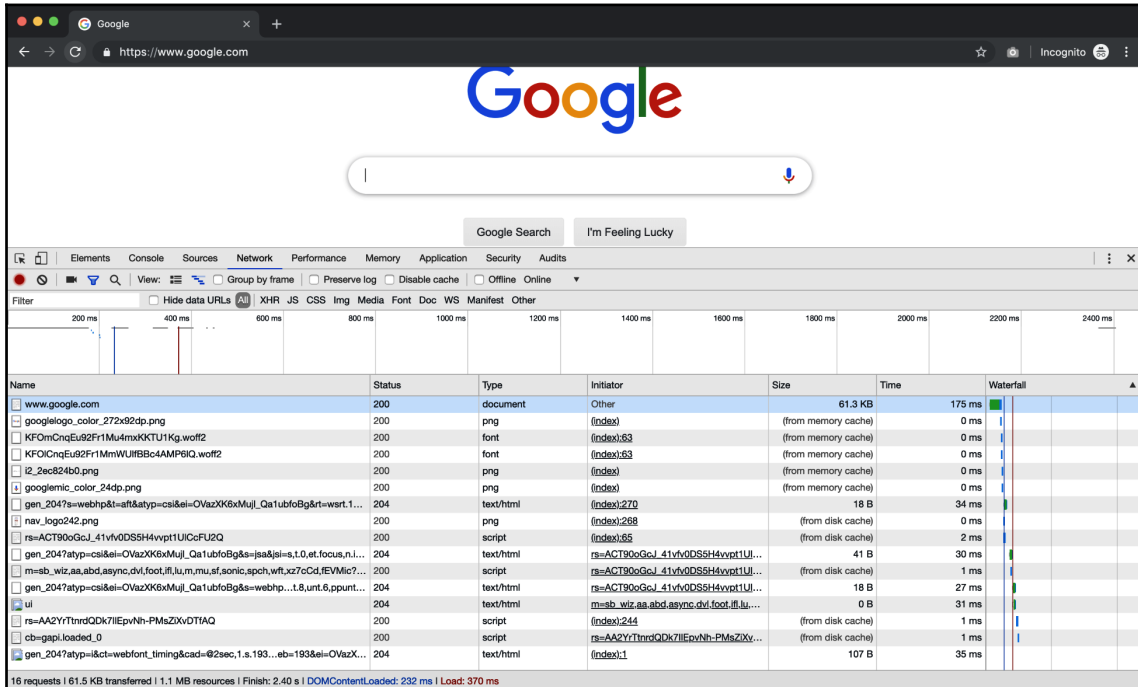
Google

https://www.google.com

Incognito

Google

Google Search I'm Feeling Lucky

Elements Console Sources Network Performance Memory Application Security Audits

View: Group by frame Preserve log Disable cache Offline Online

Filter Hide data URLs All XHR JS CSS Img Media Font Doc WS Manifest Other

200 ms 400 ms 600 ms 800 ms 1000 ms 1200 ms 1400 ms 1600 ms 1800 ms 2000 ms 2200 ms 2400 ms

| Name | Status | Type | Initiator | Size | Time | Waterfall |
|---|---|---|---|---|---|---|
| www.google.com | 200 | document | Other | 61.3 KB | 175 ms | |
| googlelogo_color_272x92dp.png | 200 | png | (index) | (from memory cache) | 0 ms | |
| KFOmCnqEu92Fr1Mu4mxKKTU1Kg.woff2 | 200 | font | (index):63 | (from memory cache) | 0 ms | |
| KFOlCnqEu92Fr1MmWUlfBBc4AMP6lQ.woff2 | 200 | font | (index):63 | (from memory cache) | 0 ms | |
| i2_2ec824b0.png | 200 | png | (index) | (from memory cache) | 0 ms | |
| googlemic_color_24dp.png | 200 | png | (index) | (from memory cache) | 0 ms | |
| gen_204?s=webhp&t=aft&atyp=csi&ei=OVazXK6xMujl_Qa1ubfoBg&rt=wsrt.1... | 204 | text/html | (index):270 | 18 B | 34 ms | |
| nav_logo242.png | 200 | png | (index):268 | (from disk cache) | 0 ms | |
| rs=ACT90oGcJ_41vfv0DS5H4vvpt1UlCcFU2Q | 200 | script | (index):65 | (from disk cache) | 2 ms | |
| gen_204?atyp=csi&ei=OVazXK6xMujl_Qa1ubfoBg&s=jsa&jsi=s,t.0,et.focus,n.i... | 204 | text/html | rs=ACT90oGcJ_41vfv0DS5H4vvpt1Ul... | 41 B | 30 ms | |
| m=sb_wiz,aa,abd,async,dvl,foot,ifl,lu,m,mu,sf,sonic,spch,wft,xz7cCd,fEVMic?... | 200 | script | rs=ACT90oGcJ_41vfv0DS5H4vvpt1Ul... | (from disk cache) | 1 ms | |
| gen_204?atyp=csi&ei=OVazXK6xMujl_Qa1ubfoBg&s=webhp...t.8,unt.6,ppunt... | 204 | text/html | rs=ACT90oGcJ_41vfv0DS5H4vvpt1Ul... | 18 B | 27 ms | |
| ui | 204 | text/html | m=sb_wiz,aa,abd,async,dvl,foot,ifl,lu,... | 0 B | 31 ms | |
| rs=AA2YrTtnrdQDk7lIEpvNh-PMsZiXvDTfAQ | 200 | script | (index):244 | (from disk cache) | 1 ms | |
| cb=gapi.loaded_0 | 200 | script | rs=AA2YrTtnrdQDk7lIEpvNh-PMsZiXv... | (from disk cache) | 1 ms | |
| gen_204?atyp=i&ct=webfont_timing&cad=@2sec,1.s.193...eb=193&ei=OVazX... | 204 | text/html | (index):1 | 107 B | 35 ms | |

16 requests | 61.5 KB transferred | 1.1 MB resources | Finish: 2.40 s | DOMContentLoaded: 232 ms | Load: 370 ms